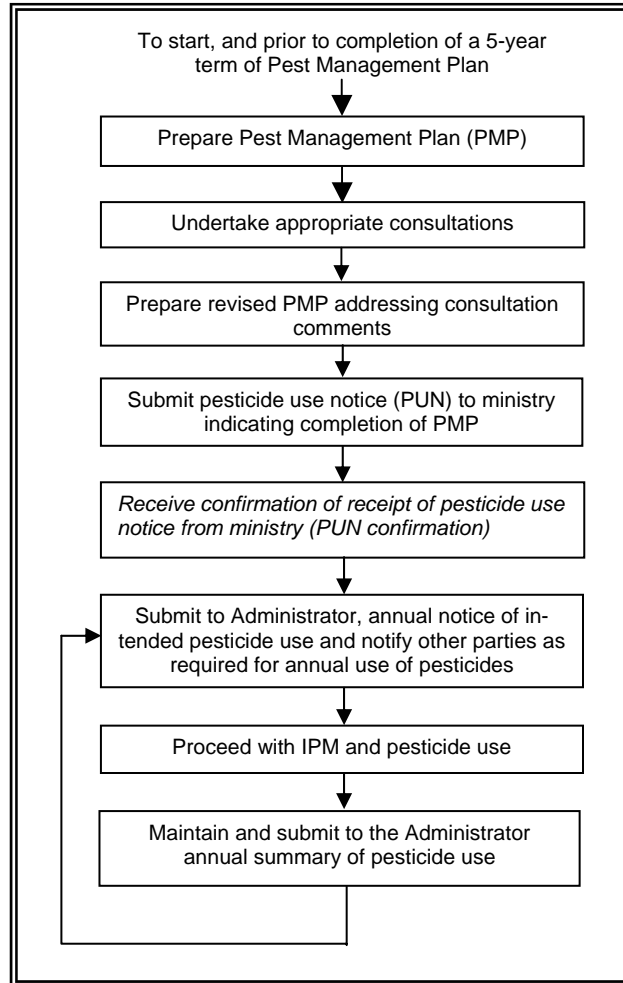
To start, and prior to completion of a 5-year term of Pest Management Plan

Prepare Pest Management Plan (PMP)

Undertake appropriate consultations

Prepare revised PMP addressing consultation comments

Submit pesticide use notice (PUN) to ministry indicating completion of PMP

Receive confirmation of receipt of pesticide use notice from ministry (PUN confirmation)

Submit to Administrator, annual notice of intended pesticide use and notify other parties as required for annual use of pesticides

Proceed with IPM and pesticide use

Maintain and submit to the Administrator annual summary of pesticide use